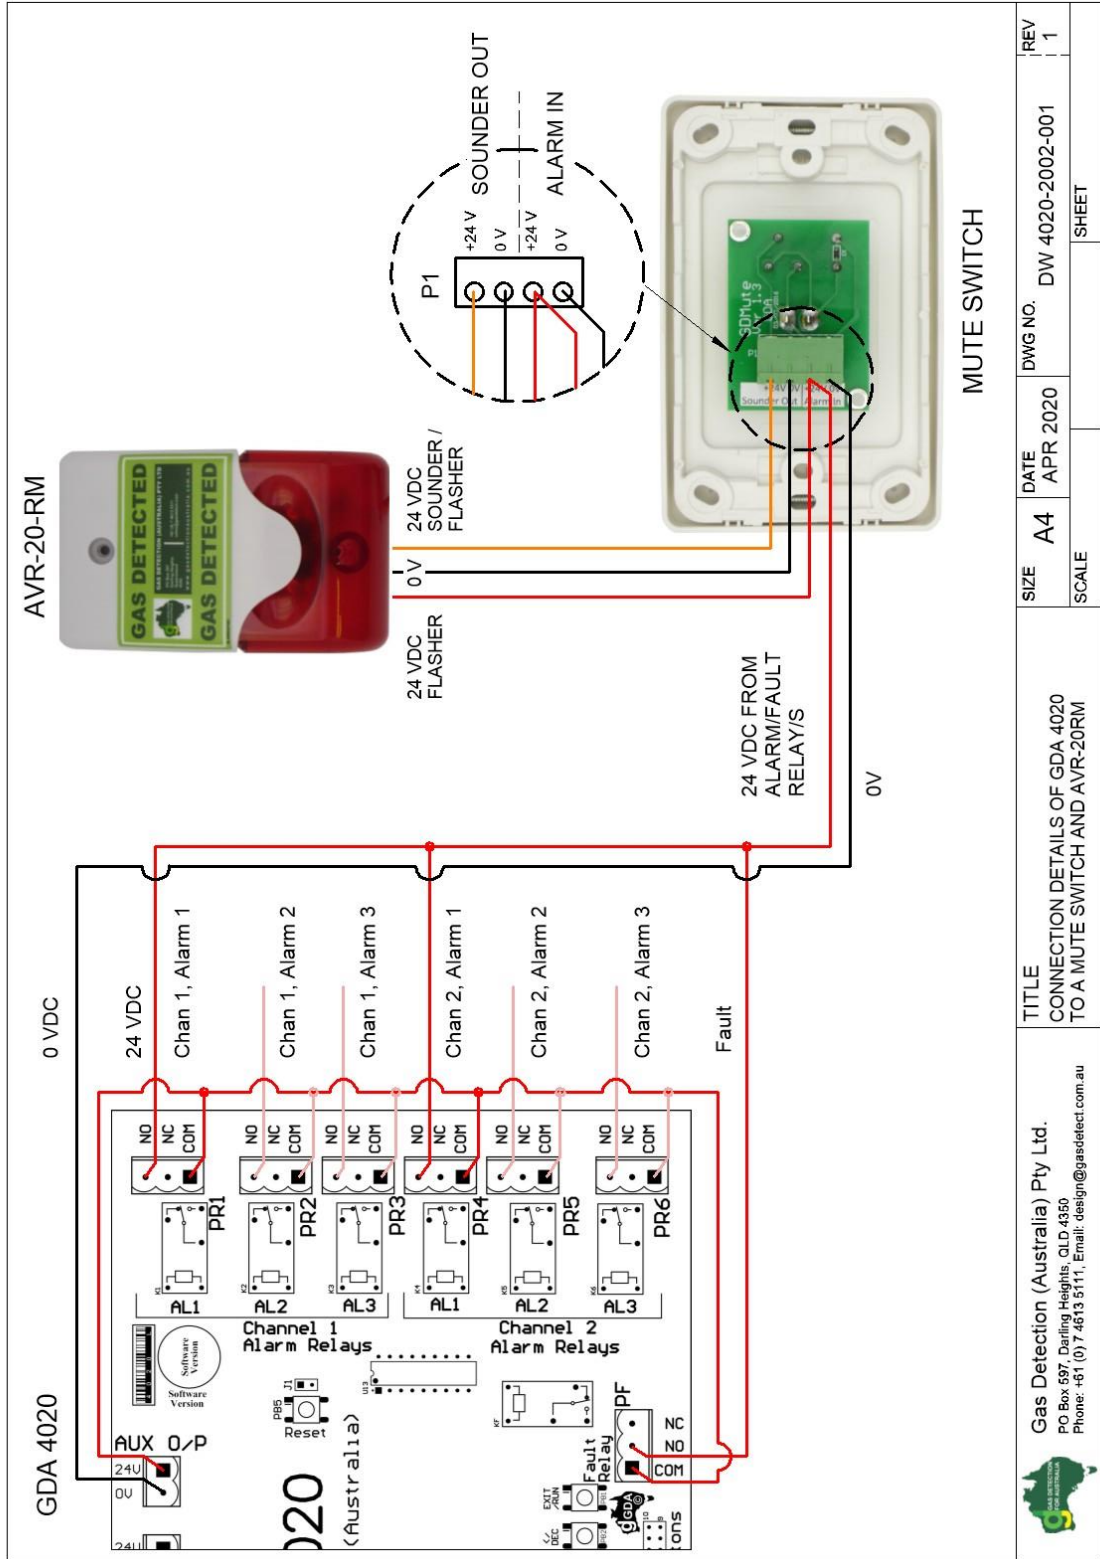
GDA 4020

0 VDC

24 VDC

Chan 1, Alarm 1

Chan 1, Alarm 2

Chan 1, Alarm 3

Chan 2, Alarm 1

Chan 2, Alarm 2

Chan 2, Alarm 3

Fault

NO NC COM

PR1 PR2 PR3 PR4 PR5 PR6

AL1 AL2 AL3 AL1 AL2 AL3

Channel 1 Alarm Relays

Channel 2 Alarm Relays

Software Version

PB5 J1 Reset

U3

PF

NC NO COM

Fault Relay

AUX O/P

24V

0V

020

(Australia)

EXIT /RUN

DEC

ons

24 VDC FROM ALARM/FAULT RELAY/S

0V

24 VDC FLASHER

0 V

24 VDC SOUNDER / FLASHER

AVR-20-RM

GAS DETECTED

GAS DETECTED

P1

+24 V

0 V

+24 V

0 V

SOUNDER OUT

ALARM IN

MUTE SWITCH

Sounder Out

Alarm In

Gas Detection (Australia) Pty Ltd.
PO Box 597, Darling Heights, QLD 4350
Phone: +61 (0) 7 4613 5111, Email: design@gasdetect.com.au

TITLE
CONNECTION DETAILS OF GDA 4020 TO A MUTE SWITCH AND AVR-20RM

SIZE A4

DATE APR 2020

DWG NO. DW 4020-2002-001

REV 1

SCALE

SHEET